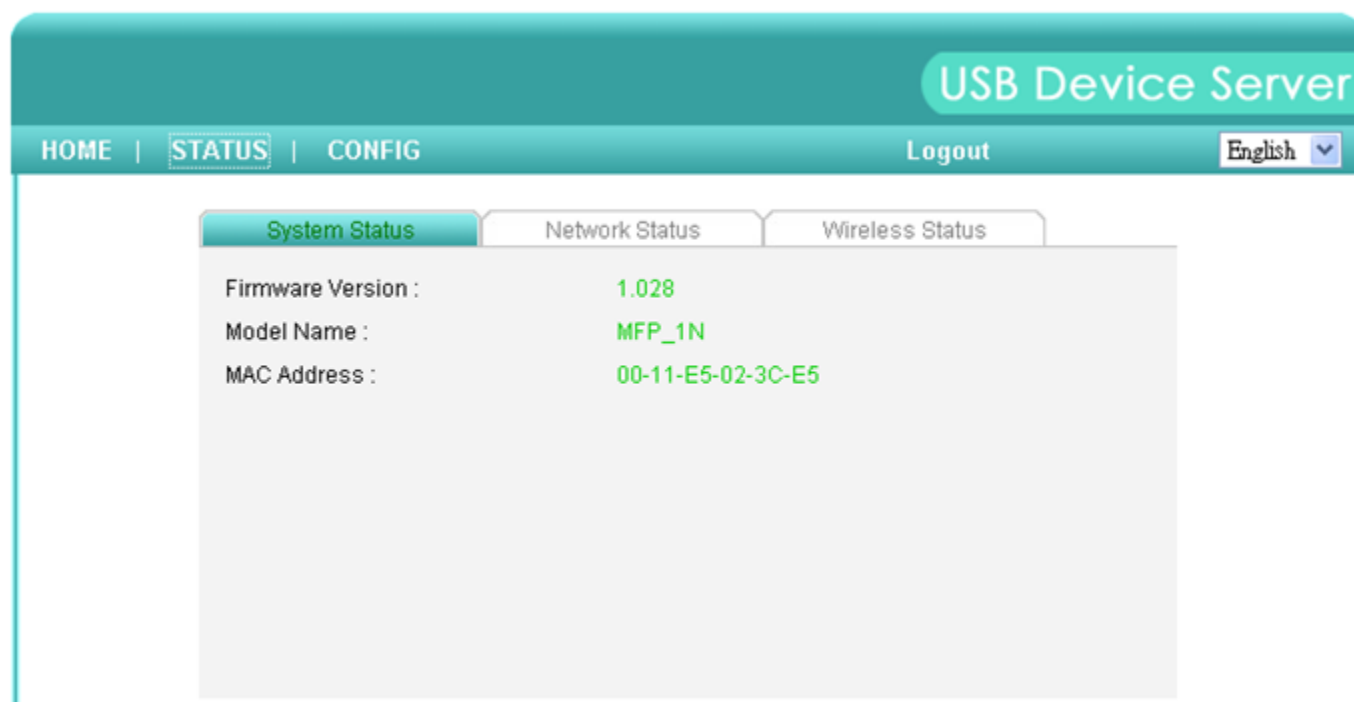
USB Device Server

HOME | STATUS | CONFIG

Logout

English

System Status

Network Status

Wireless Status

| | |
|---|---|
| Firmware Version : | 1.028 |
| Model Name : | MFP_1N |
| MAC Address : | 00-11-E5-02-3C-E5 |